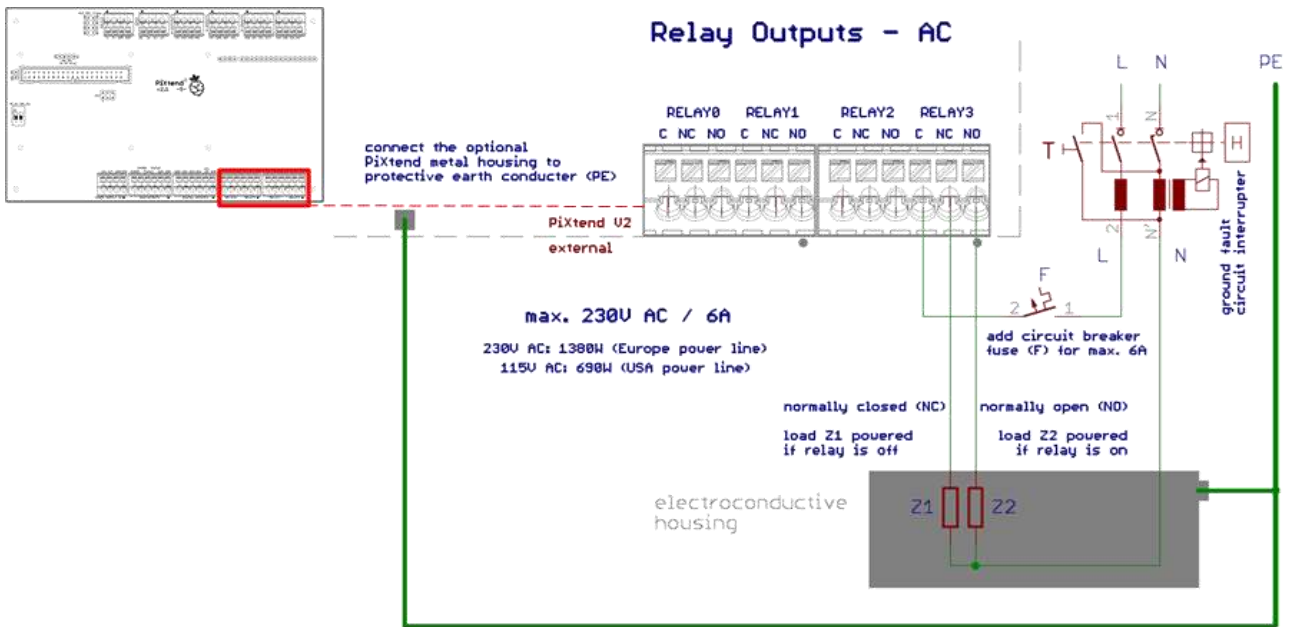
Relay Outputs - AC

PiXtend

connect the optional PiXtend metal housing to protective earth conducter (PE)

RELAY0 RELAY1 RELAY2 RELAY3

C NC NO C NC NO C NC NO C NC NO

PiXtend V2

external

L N PE

T

H

L N

ground fault circuit interrupter

F

2 1

max. 230V AC / 6A

230V AC: 1380W (Europe power line)
115V AC: 690W (USA power line)

add circuit breaker fuse (F) for max. 6A

normally closed (NC)

normally open (NO)

load Z1 powered if relay is off

load Z2 powered if relay is on

electroconductive housing

Z1 Z2